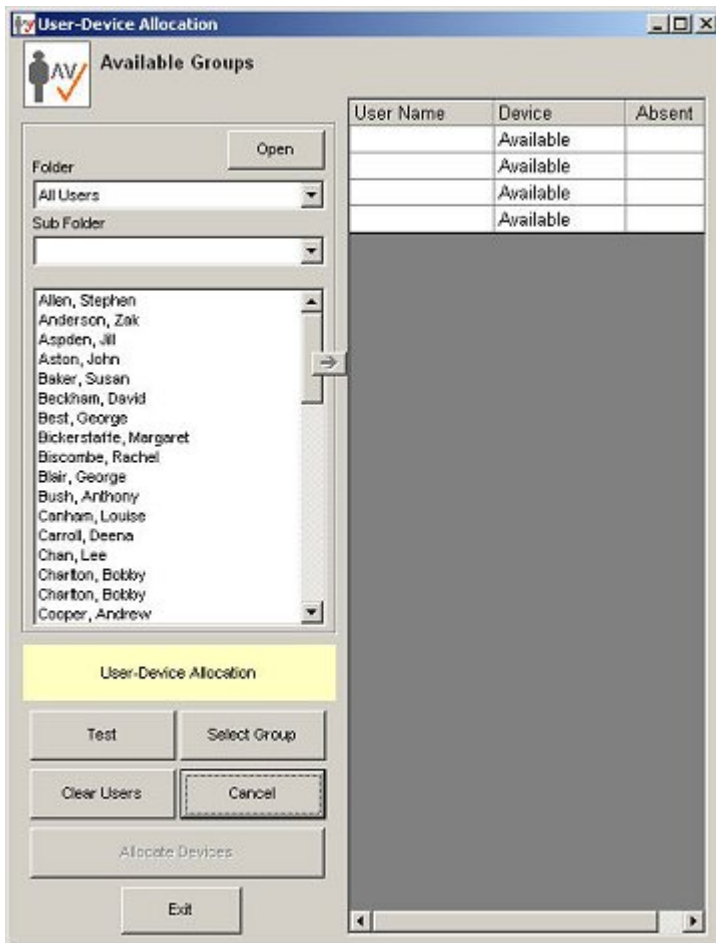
User-Device Allocation

AV

Available Groups

Open

Folder

All Users

Sub Folder

Allen, Stephen
Anderson, Zak
Aspden, Jill
Aston, John
Baker, Susan
Beckham, David
Best, George
Bickerstaffe, Margaret
Biscombe, Rachel
Blair, George
Bush, Anthony
Canham, Louise
Carroll, Deena
Chan, Lee
Charlton, Bobby
Charlton, Bobby
Cooper, Andrew

| User Name | Device | Absent |
|---|---|---|
| | Available | |
| | Available | |
| | Available | |
| | Available | |

User-Device Allocation

Test

Select Group

Clear Users

Cancel

Allocate Devices

Exit